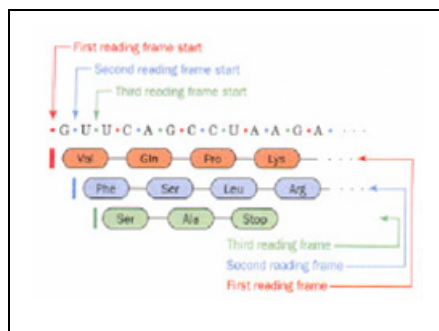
First reading frame start

Second reading frame start

Third reading frame start

• G • U • U • C • A • G • C • C • U • A • A • G • A • · · ·

Val Gln Pro Lys · · ·

Phe Ser Leu Arg · · ·

Ser Ala Stop

Third reading frame

Second reading frame

First reading frame